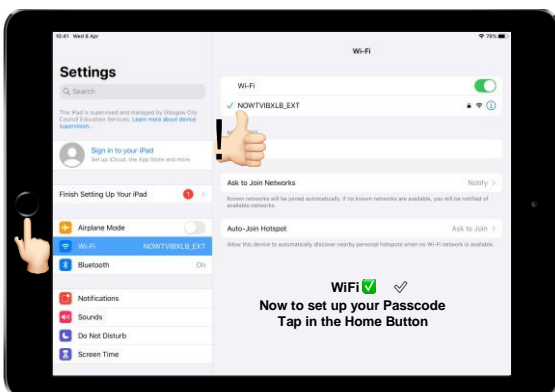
10:41 Wed 8 Apr

76%

Settings

Q Search

This iPad is supervised and managed by Glasgow City Council Education Services. Learn more about device supervision...

Sign in to your iPad
Set up iCloud, the App Store and more.

Finish Setting Up Your iPad 1

Airplane Mode

Wi-Fi NOWTVIBXLB_EXT

Bluetooth On

Notifications

Sounds

Do Not Disturb

Screen Time

Wi-Fi

Wi-Fi

✓ NOWTVIBXLB_EXT

Ask to Join Networks Notify

Known networks will be joined automatically. If no known networks are available, you will be notified of available networks.

Auto-Join Hotspot Ask to Join

Allow this device to automatically discover nearby personal hotspots when no Wi-Fi network is available.

WiFi✅ ✓
Now to set up your Passcode
Tap in the Home Button